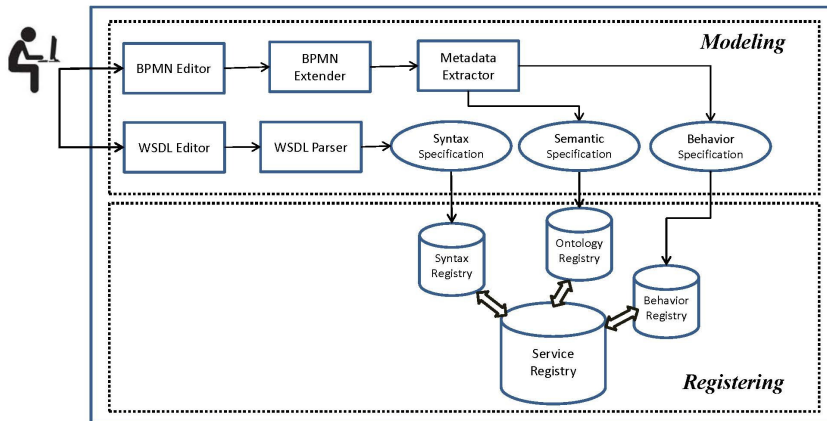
Modeling

BPMN Editor

BPMN Extender

Metadata Extractor

WSDL Editor

WSDL Parser

Syntax Specification

Semantic Specification

Behavior Specification

Syntax Registry

Ontology Registry

Behavior Registry

Service Registry

Registering